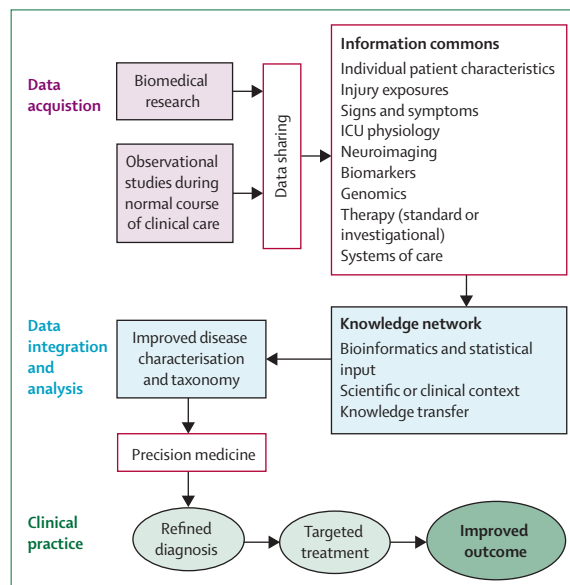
Data acquistion

Biomedical research

Observational studies during normal course of clinical care

Data sharing

Information commons
Individual patient characteristics
Injury exposures
Signs and symptoms
ICU physiology
Neuroimaging
Biomarkers
Genomics
Therapy (standard or investigational)
Systems of care

Data integration and analysis

Improved disease characterisation and taxonomy

Knowledge network
Bioinformatics and statistical input
Scientific or clinical context
Knowledge transfer

Precision medicine

Clinical practice

Refined diagnosis

Targeted treatment

Improved outcome